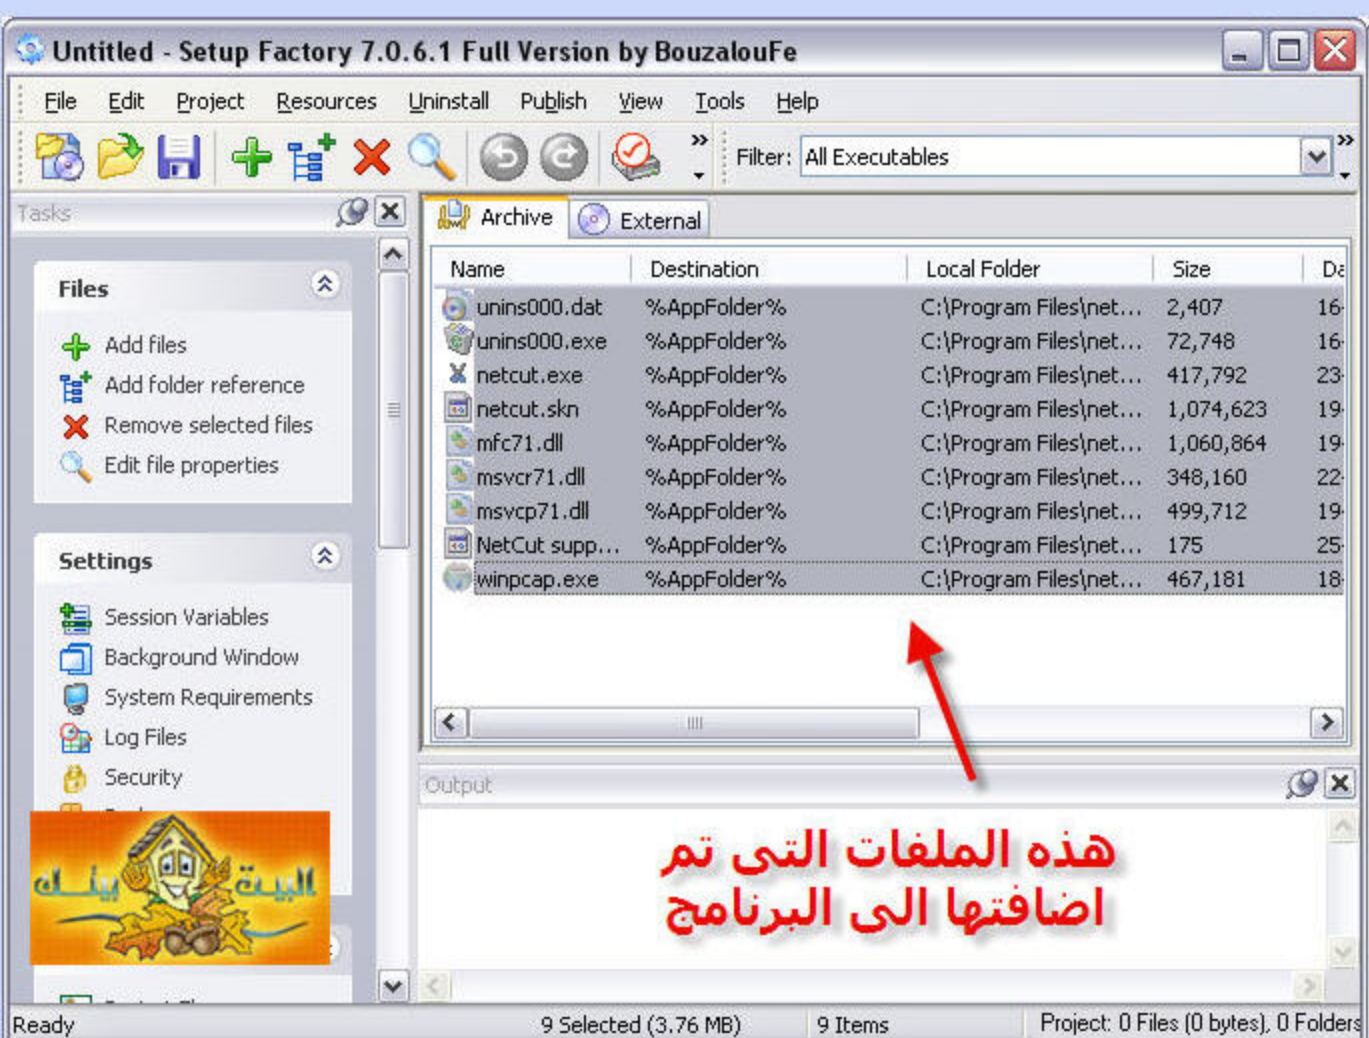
Untitled - Setup Factory 7.0.6.1 Full Version by BouzalouFe

File Edit Project Resources Uninstall Publish View Tools Help

Filter: All Executables

Tasks

Files
Add files
Add folder reference
Remove selected files
Edit file properties

Settings
Session Variables
Background Window
System Requirements
Log Files
Security

البيت بيتك

Archive External

| Name | Destination | Local Folder | Size | Da |
|---|---|---|---|---|
| unins000.dat | %AppFolder% | C:\Program Files\net... | 2,407 | 16 |
| unins000.exe | %AppFolder% | C:\Program Files\net... | 72,748 | 16 |
| netcut.exe | %AppFolder% | C:\Program Files\net... | 417,792 | 23 |
| netcut.skn | %AppFolder% | C:\Program Files\net... | 1,074,623 | 19 |
| mfc71.dll | %AppFolder% | C:\Program Files\net... | 1,060,864 | 19 |
| msvcr71.dll | %AppFolder% | C:\Program Files\net... | 348,160 | 22 |
| msvcp71.dll | %AppFolder% | C:\Program Files\net... | 499,712 | 19 |
| NetCut supp... | %AppFolder% | C:\Program Files\net... | 175 | 25 |
| winpcap.exe | %AppFolder% | C:\Program Files\net... | 467,181 | 18 |

Output

هذه الملفات التى تم اضافتها الى البرنامج

Ready 9 Selected (3.76 MB) 9 Items Project: 0 Files (0 bytes), 0 Folders